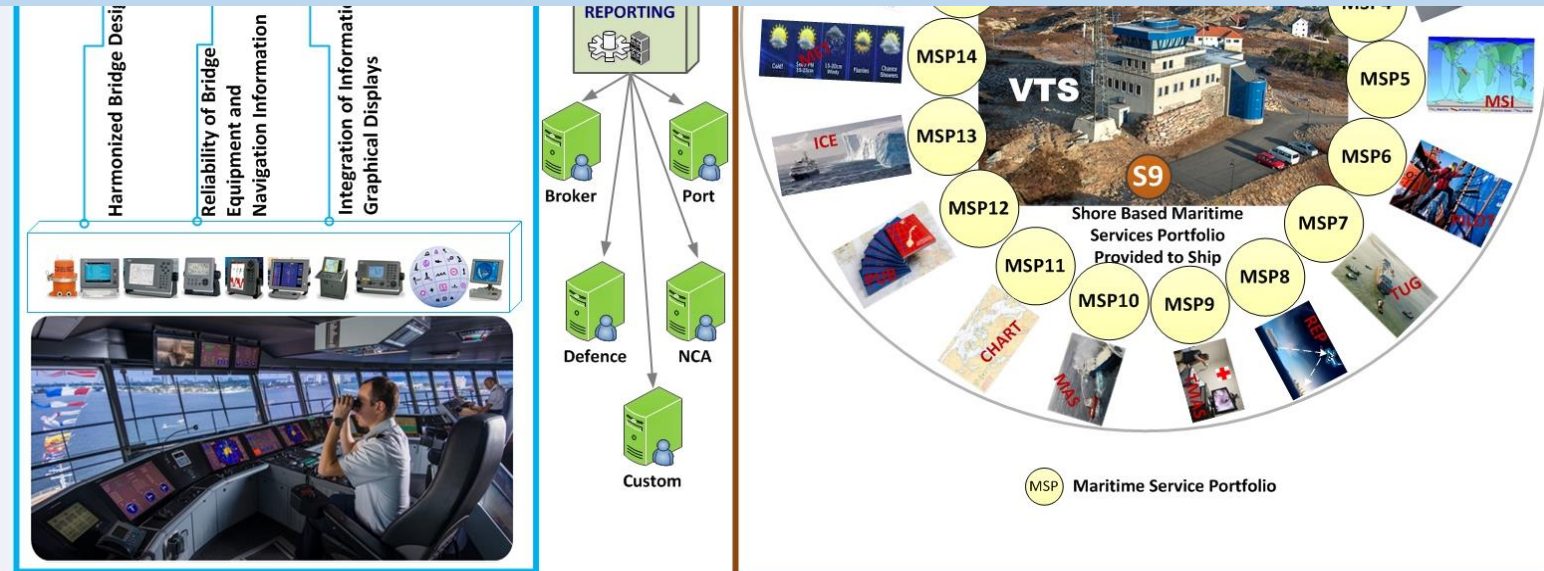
Harmonized Bridge Desi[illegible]

Reliability of Bridge Equipment and Navigation Information

Integration of Informati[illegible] Graphical Displays

REPORTING

Broker

Port

Defence

NCA

Custom

MSP14

VTS

MSP4

MSP5

MSI

MSP13

ICE

MSP6

S9

MSP12

Shore Based Maritime Services Portfolio Provided to Ship

MSP7

PILOT

MSP11

MSP8

TUG

MSP10

MSP9

PUB

CHART

MAS

TMAS

REP

MSP Maritime Service Portfolio